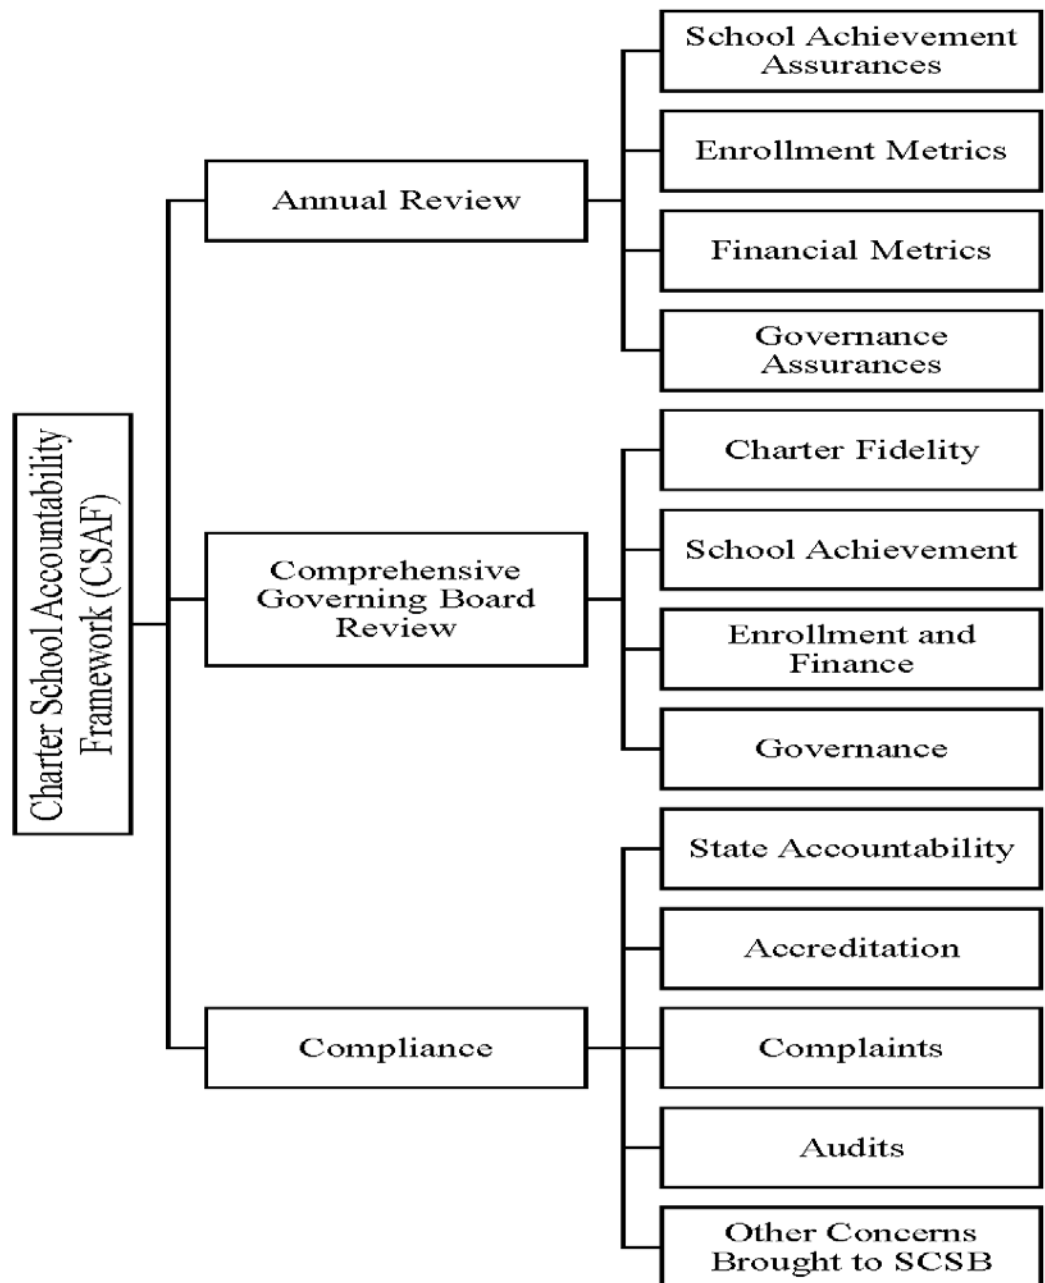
Charter School Accountability Framework (CSAF)

Annual Review

School Achievement Assurances

Enrollment Metrics

Financial Metrics

Governance Assurances

Comprehensive Governing Board Review

Charter Fidelity

School Achievement

Enrollment and Finance

Governance

Compliance

State Accountability

Accreditation

Complaints

Audits

Other Concerns Brought to SCSB